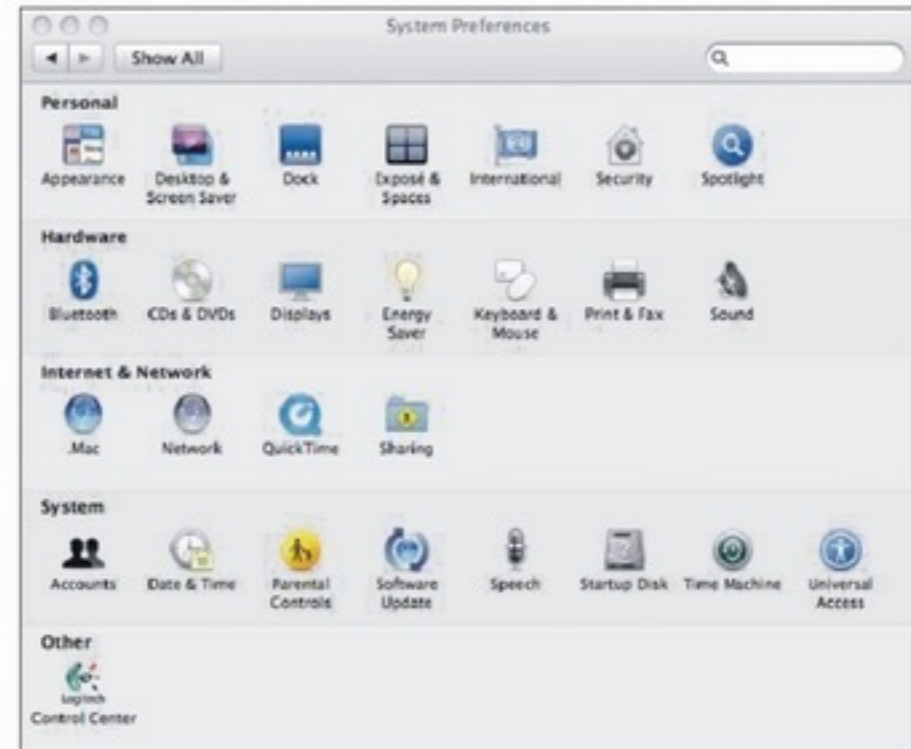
System Preferences

Show All

Personal

Appearance
Desktop & Screen Saver
Dock
Exposé & Spaces
International
Security
Spotlight

Hardware

Bluetooth
CDs & DVDs
Displays
Energy Saver
Keyboard & Mouse
Print & Fax
Sound

Internet & Network

.Mac
Network
QuickTime
Sharing

System

Accounts
Date & Time
Parental Controls
Software Update
Speech
Startup Disk
Time Machine
Universal Access

Other

Logitech
Control Center